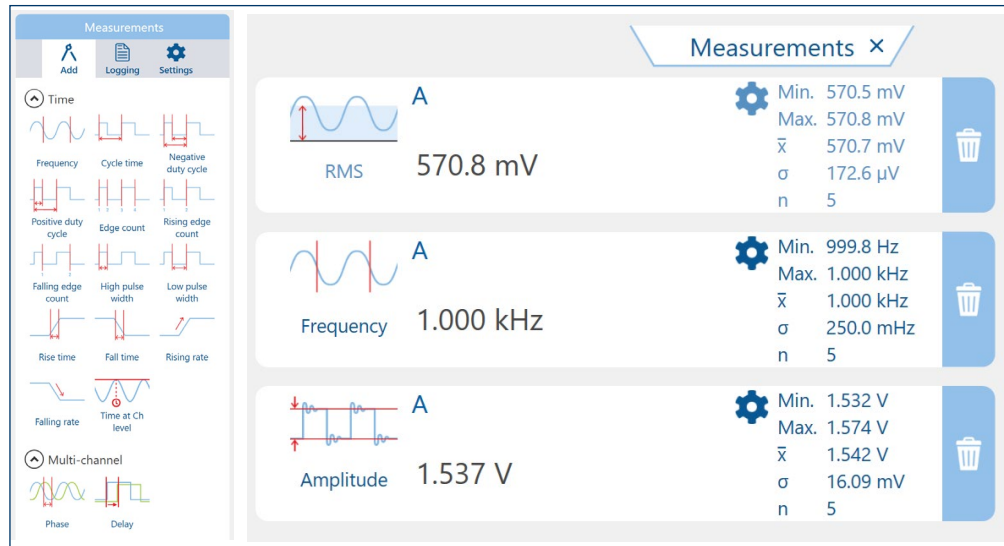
Measurements

Add Logging Settings

Time

Frequency
Cycle time
Negative duty cycle
Positive duty cycle
Edge count
Rising edge count
Falling edge count
High pulse width
Low pulse width
Rise time
Fall time
Rising rate
Falling rate
Time at Ch level

Multi-channel

Phase
Delay

Measurements ×

RMS
A
570.8 mV
Min. 570.5 mV
Max. 570.8 mV
$\bar{x}$ 570.7 mV
σ 172.6 µV
n 5

Frequency
A
1.000 kHz
Min. 999.8 Hz
Max. 1.000 kHz
$\bar{x}$ 1.000 kHz
σ 250.0 mHz
n 5

Amplitude
A
1.537 V
Min. 1.532 V
Max. 1.574 V
$\bar{x}$ 1.542 V
σ 16.09 mV
n 5